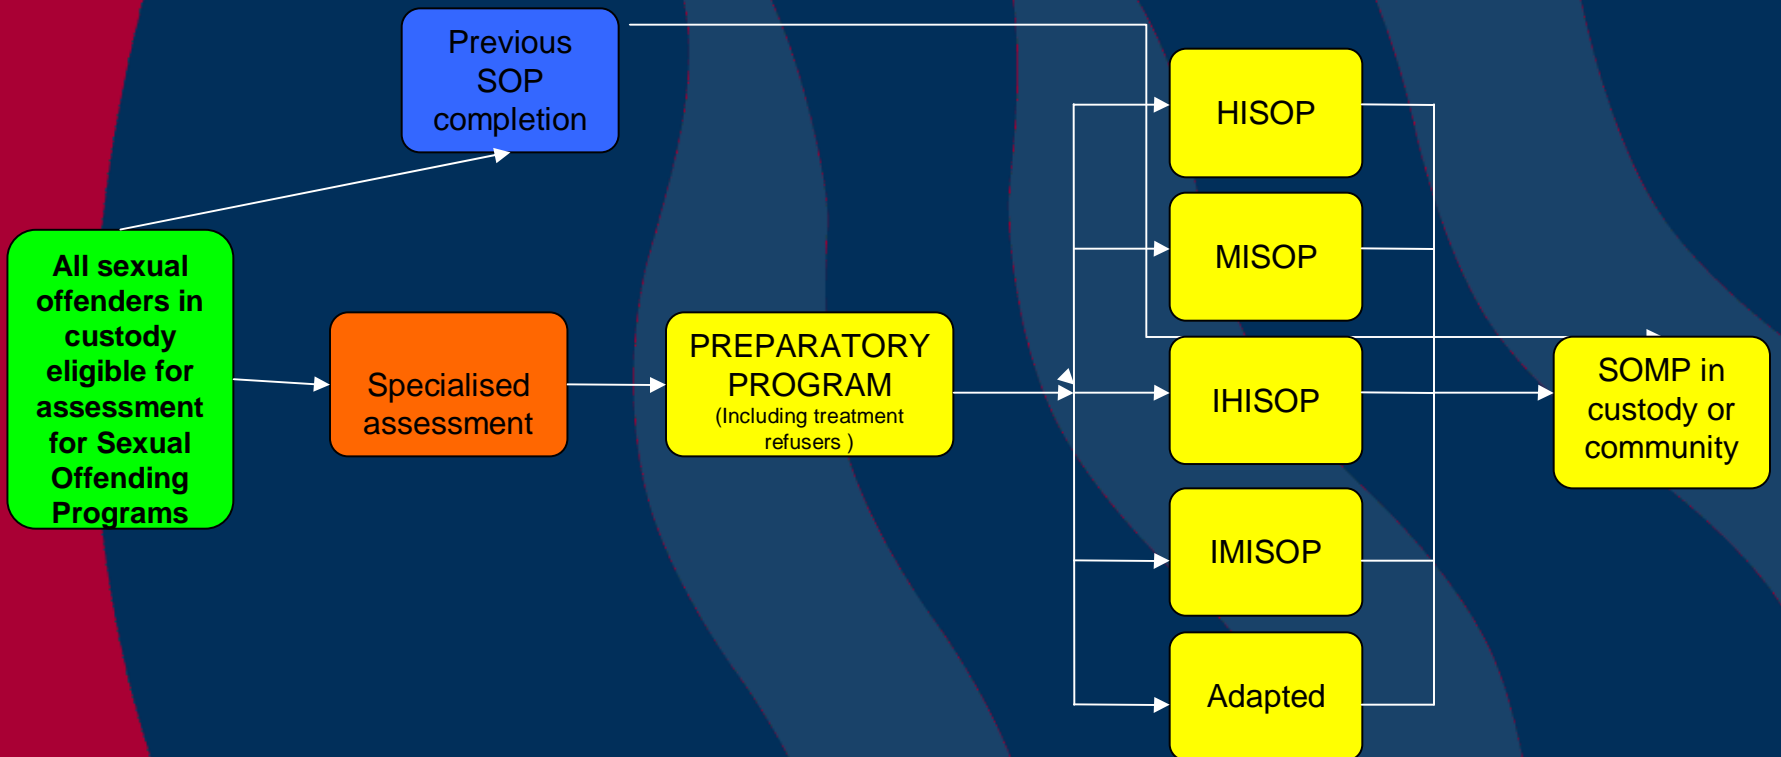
All sexual offenders in custody eligible for assessment for Sexual Offending Programs

Previous SOP completion

Specialised assessment

PREPARATORY PROGRAM
(Including treatment refusers )

HISOP

MISOP

IHISOP

IMISOP

Adapted

SOMP in custody or community